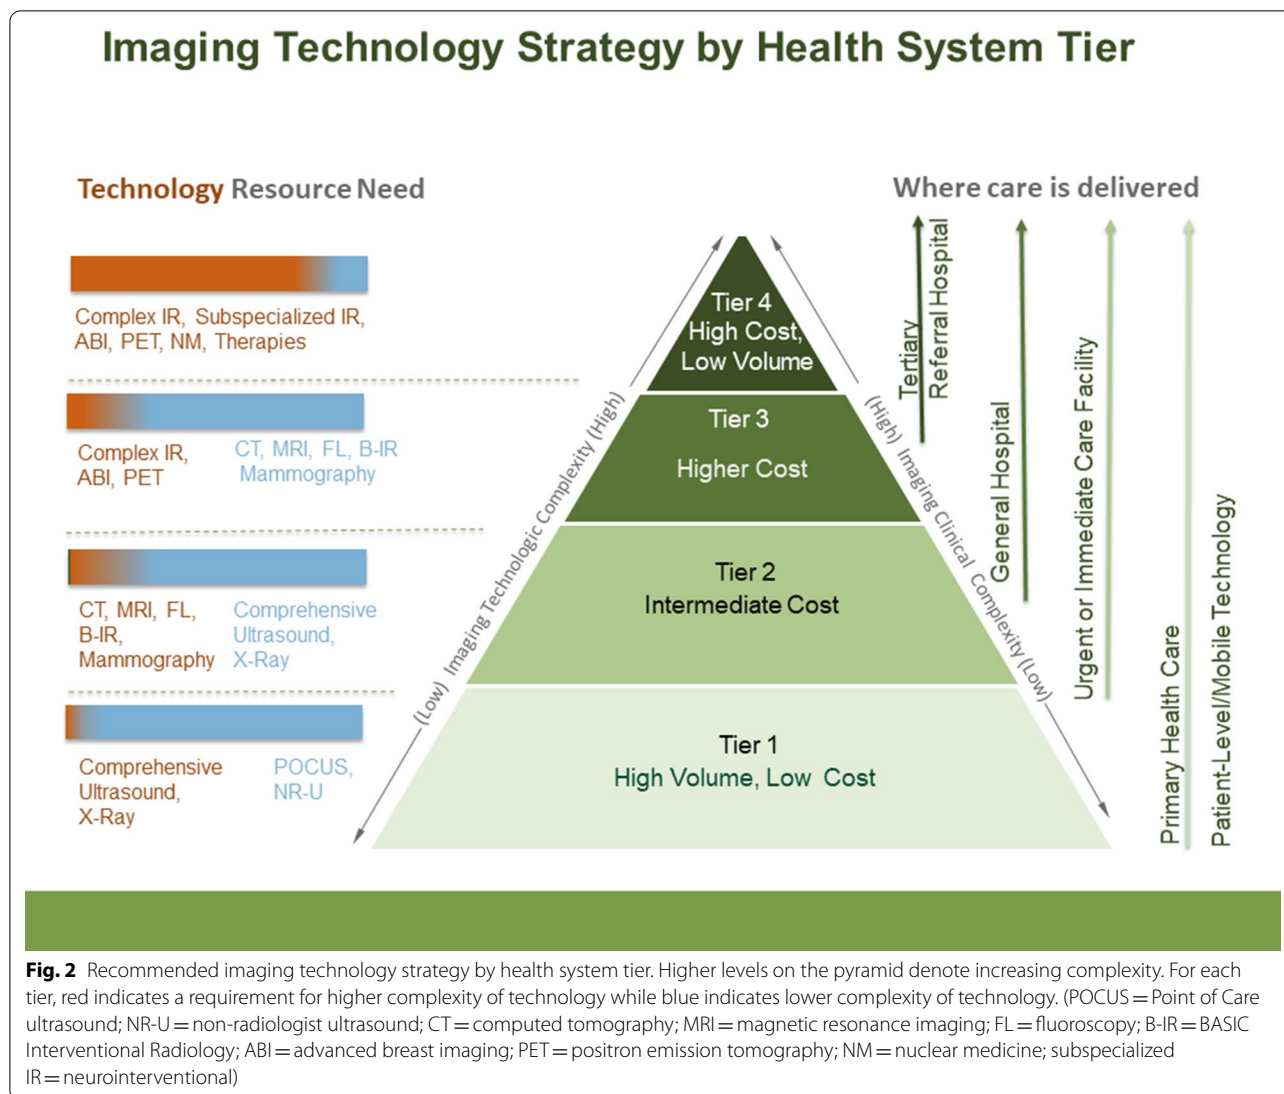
Imaging Technology Strategy by Health System Tier

Technology Resource Need

Complex IR, Subspecialized IR, ABI, PET, NM, Therapies

Complex IR, ABI, PET

CT, MRI, FL, B-IR Mammography

CT, MRI, FL, B-IR, Mammography

Comprehensive Ultrasound, X-Ray

Comprehensive Ultrasound, X-Ray

POCUS, NR-U

Where care is delivered

Tier 4
High Cost, Low Volume

Tier 3
Higher Cost

Tier 2
Intermediate Cost

Tier 1
High Volume, Low Cost

(Low) Imaging Technologic Complexity (High)

(High) Imaging Clinical Complexity (Low)

Tertiary Referral Hospital

General Hospital

Urgent or Immediate Care Facility

Primary Health Care

Patient-Level/Mobile Technology

Fig. 2 Recommended imaging technology strategy by health system tier. Higher levels on the pyramid denote increasing complexity. For each tier, red indicates a requirement for higher complexity of technology while blue indicates lower complexity of technology. (POCUS = Point of Care ultrasound; NR-U = non-radiologist ultrasound; CT = computed tomography; MRI = magnetic resonance imaging; FL = fluoroscopy; B-IR = BASIC Interventional Radiology; ABI = advanced breast imaging; PET = positron emission tomography; NM = nuclear medicine; subspecialized IR = neurointerventional)